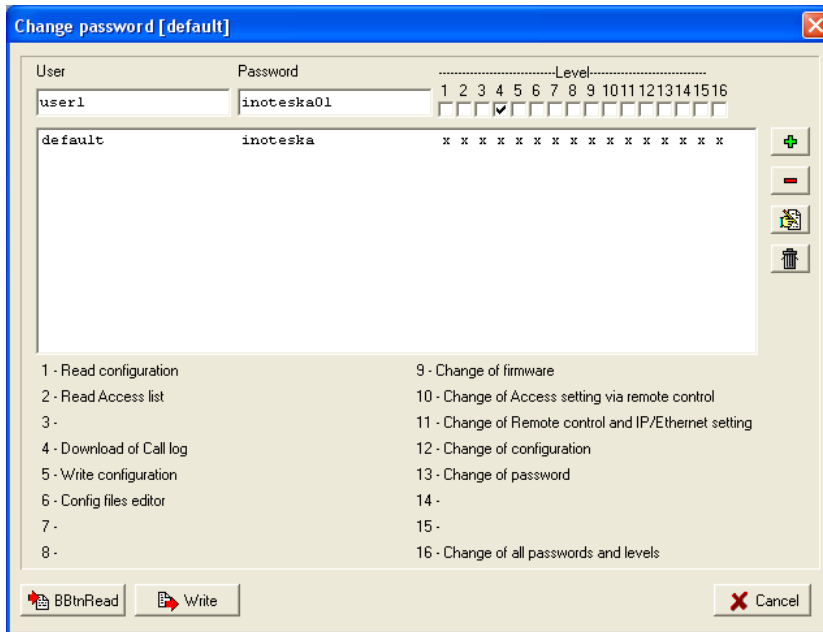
Change password [default]

User
user1

Password
inoteska01

------------------------------Level------------------------------
1 2 3 4 5 6 7 8 9 10 11 12 13 14 15 16

| | | |
|---|---|---|
| default | inoteska | x x x x x x x x x x x x x x x x |

1 - Read configuration
2 - Read Access list
3 -
4 - Download of Call log
5 - Write configuration
6 - Config files editor
7 -
8 -

9 - Change of firmware
10 - Change of Access setting via remote control
11 - Change of Remote control and IP/Ethernet setting
12 - Change of configuration
13 - Change of password
14 -
15 -
16 - Change of all passwords and levels

BBtnRead
Write
Cancel